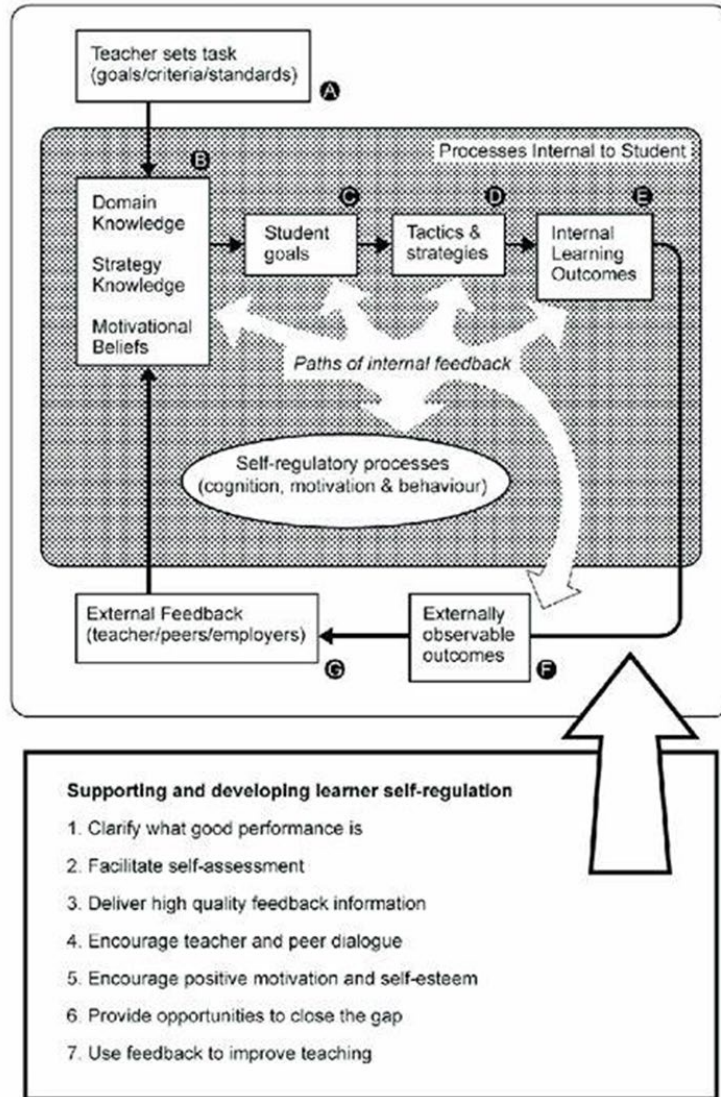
Teacher sets task (goals/criteria/standards)

A

Processes Internal to Student

B

Domain Knowledge

Strategy Knowledge

Motivational Beliefs

C

Student goals

D

Tactics & strategies

E

Internal Learning Outcomes

Paths of internal feedback

Self-regulatory processes (cognition, motivation & behaviour)

External Feedback (teacher/peers/employers)

G

Externally observable outcomes

F

Supporting and developing learner self-regulation

1. Clarify what good performance is

2. Facilitate self-assessment

3. Deliver high quality feedback information

4. Encourage teacher and peer dialogue

5. Encourage positive motivation and self-esteem

6. Provide opportunities to close the gap

7. Use feedback to improve teaching